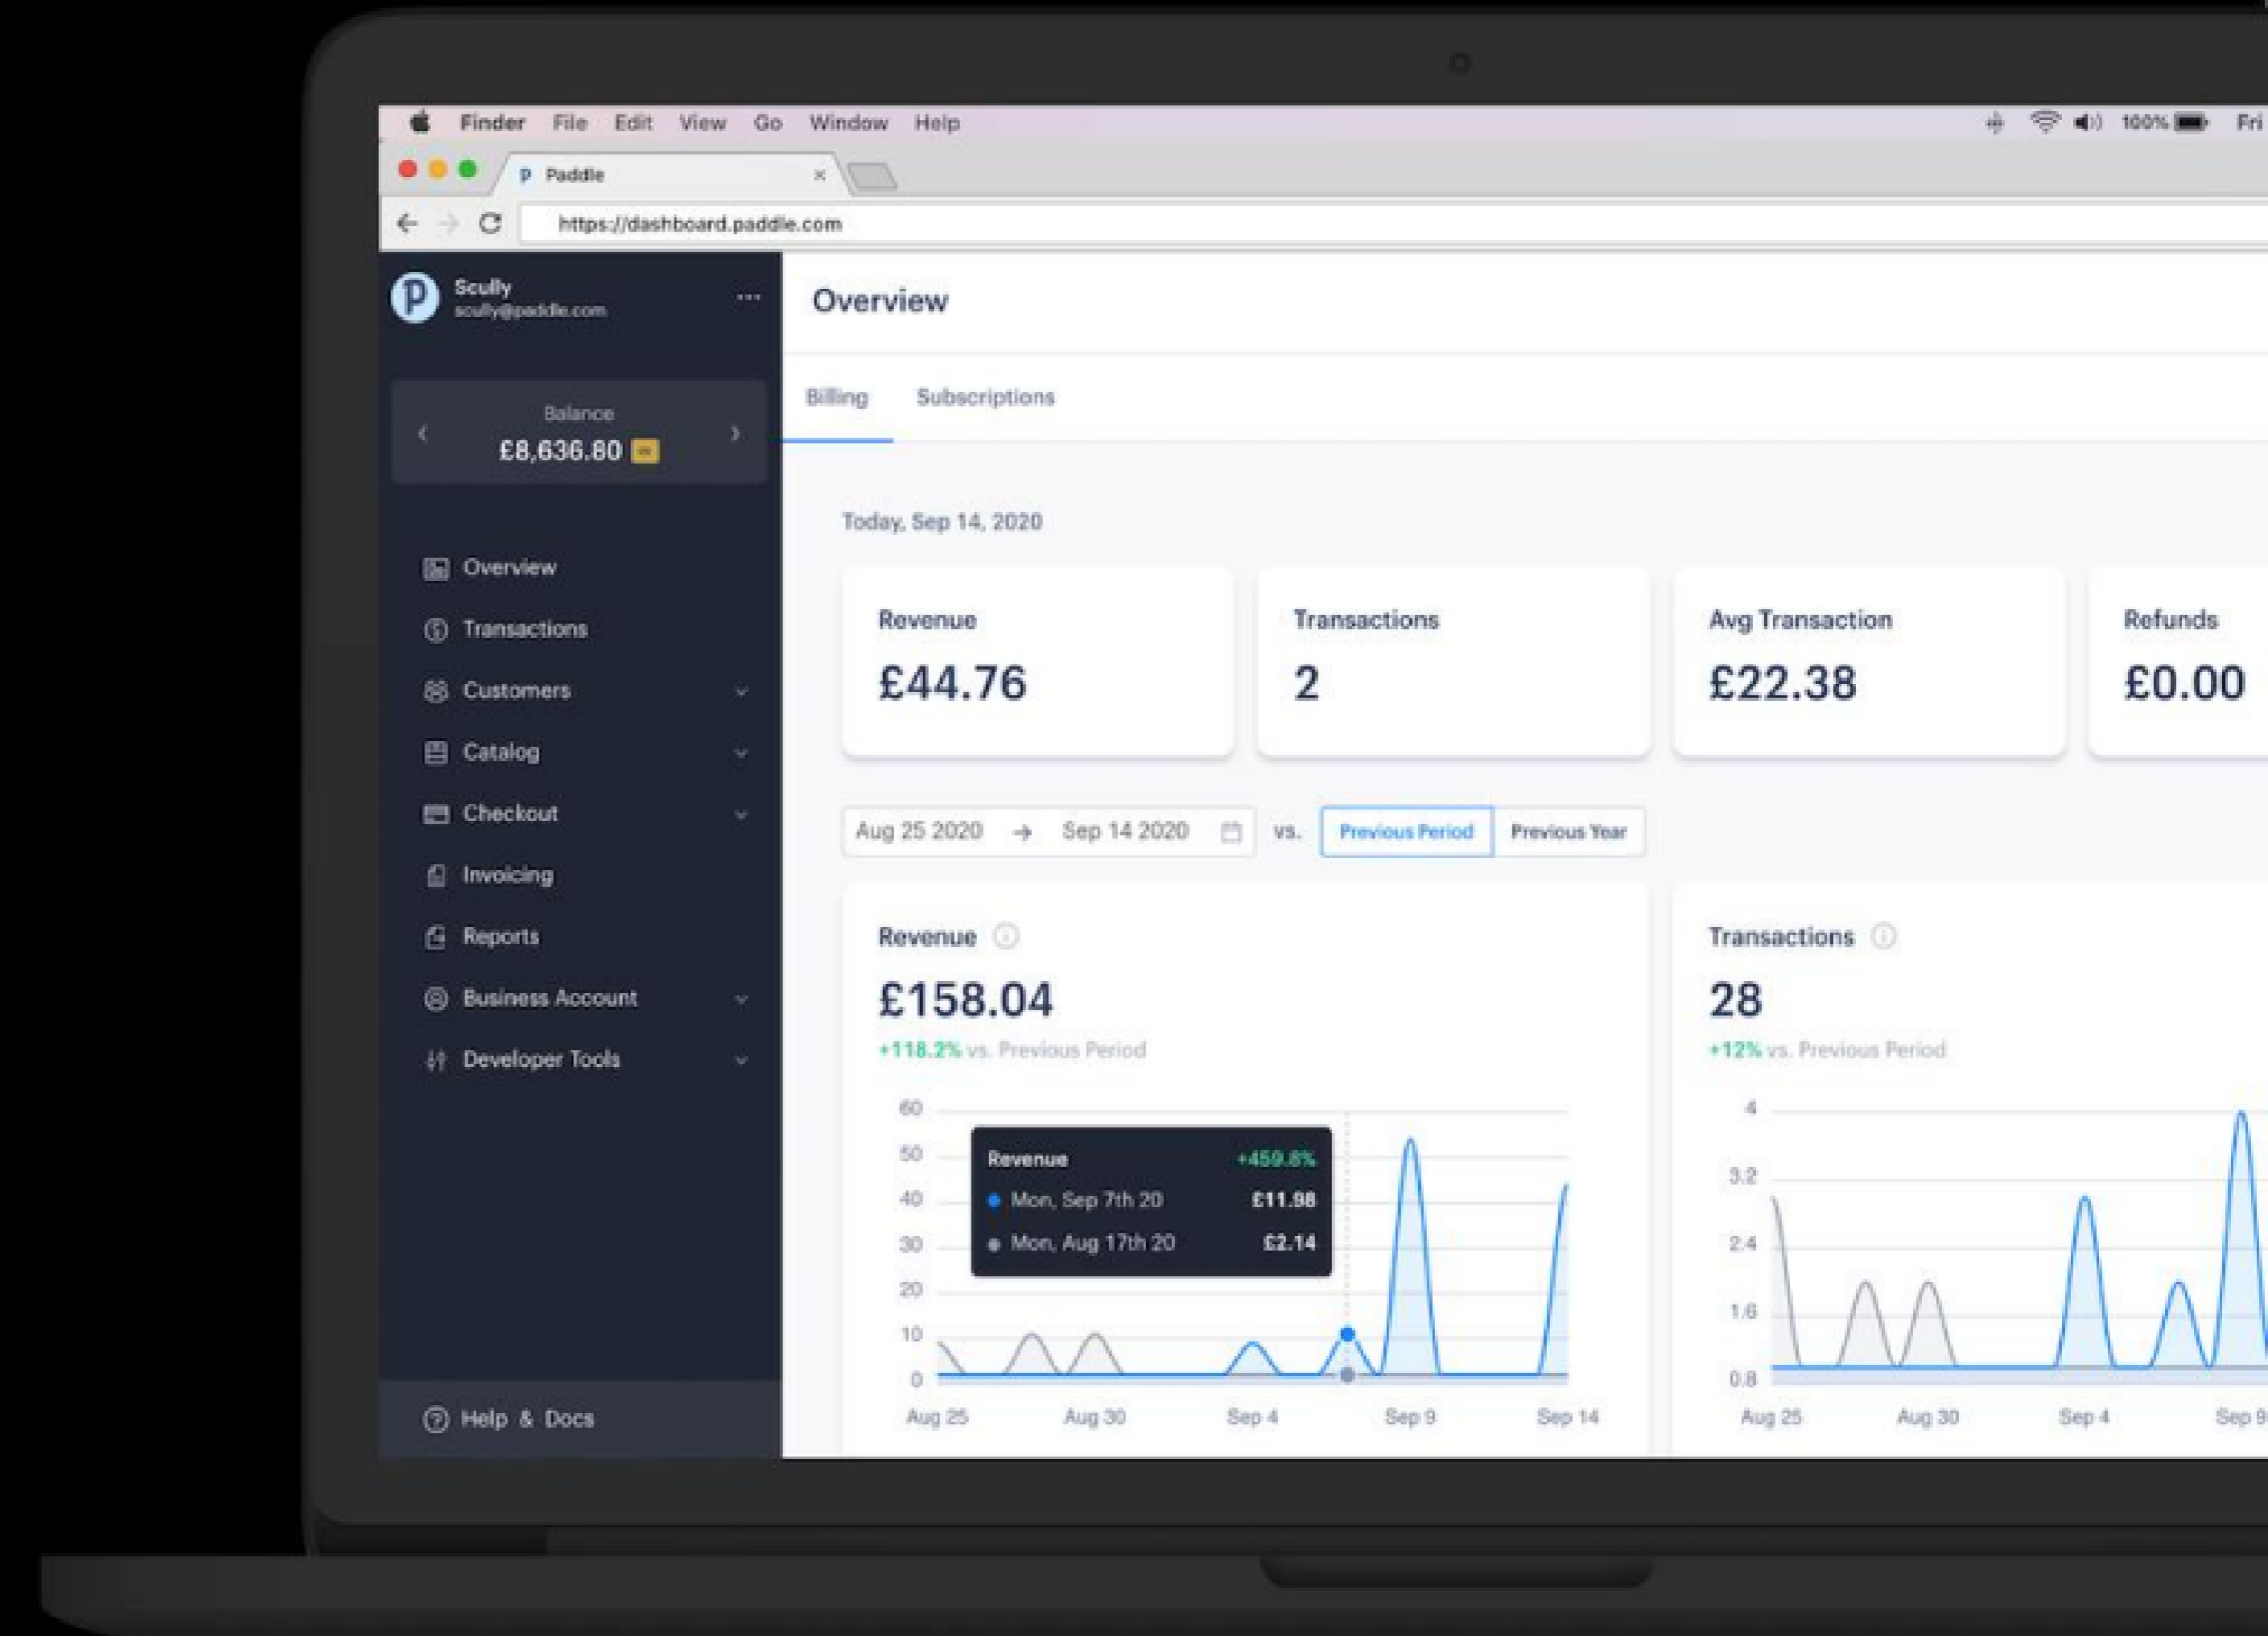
Finder File Edit View Go Window Help

100% Fri

Paddle ×

https://dashboard.paddle.com

Scully
scully@paddle.com

Balance
£8,636.80

Overview
Transactions
Customers
Catalog
Checkout
Invoicing
Reports
Business Account
Developer Tools

Help & Docs

Overview

Billing Subscriptions

Today, Sep 14, 2020

Revenue
£44.76

Transactions
2

Avg Transaction
£22.38

Refunds
£0.00

Aug 25 2020 → Sep 14 2020 vs. Previous Period Previous Year

Revenue
£158.04
+118.2% vs. Previous Period

60
50
40
30
20
10
0

Revenue +459.8%
Mon, Sep 7th 20 £11.98
Mon, Aug 17th 20 £2.14

Aug 25 Aug 30 Sep 4 Sep 9 Sep 14

Transactions
28
+12% vs. Previous Period

4
3.2
2.4
1.6
0.8

Aug 25 Aug 30 Sep 4 Sep 9